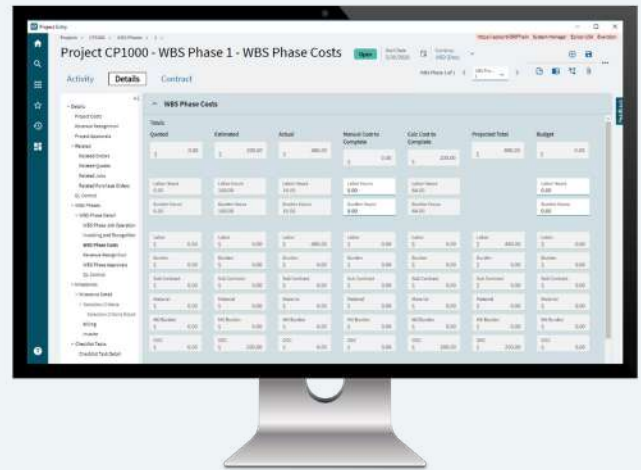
Project CP1000 - WBS Phase 1 - WBS Phase Costs

Open

Activity

Details

Contract

WBS Phase Costs

Totals

Quoted

Estimated

Actual

Manual Cost to Complete

Calc Cost to Complete

Projected Total

Budget

Labor

Burden

Sub Contract

Material

Mtl Burden

ODC